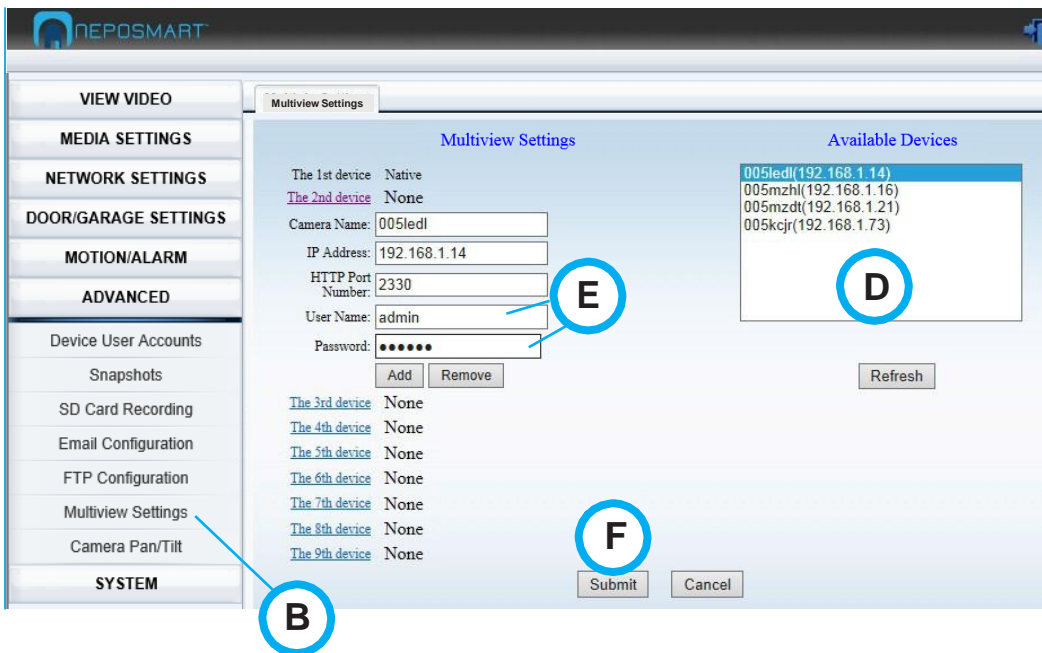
NEPOSMART

VIEW VIDEO
MEDIA SETTINGS
NETWORK SETTINGS
DOOR/GARAGE SETTINGS
MOTION/ALARM
ADVANCED
Device User Accounts
Snapshots
SD Card Recording
Email Configuration
FTP Configuration
Multiview Settings
Camera Pan/Tilt
SYSTEM

Multiview Settings

Multiview Settings

The 1st device Native
The 2nd device None
Camera Name: 005ledl
IP Address: 192.168.1.14
HTTP Port Number: 2330
User Name: admin
Password: ●●●●●●
Add Remove
The 3rd device None
The 4th device None
The 5th device None
The 6th device None
The 7th device None
The 8th device None
The 9th device None
Submit Cancel

Available Devices
005ledl(192.168.1.14)
005mzhl(192.168.1.16)
005mzdt(192.168.1.21)
005kcjr(192.168.1.73)
Refresh

E
D
F
B